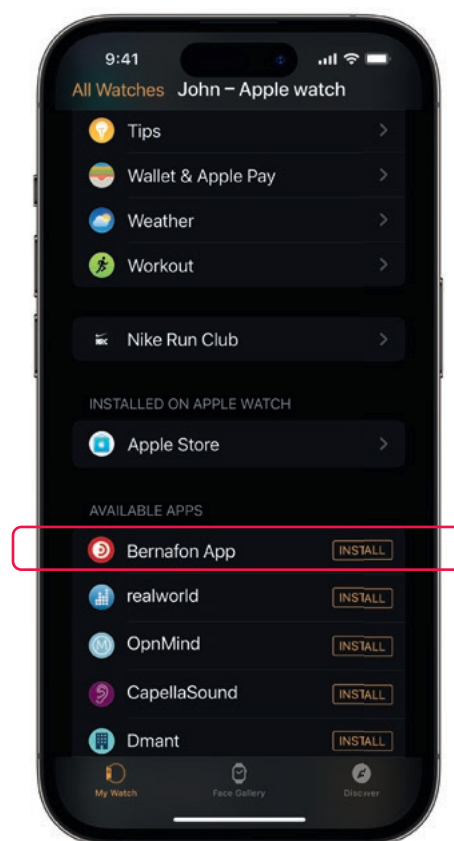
9:41

All Watches John – Apple watch

Tips

Wallet & Apple Pay

Weather

Workout

Nike Run Club

INSTALLED ON APPLE WATCH

Apple Store

AVAILABLE APPS

Bernafon App INSTALL

realworld INSTALL

OpnMind INSTALL

CapellaSound INSTALL

Dmant INSTALL

My Watch Face Gallery Discover